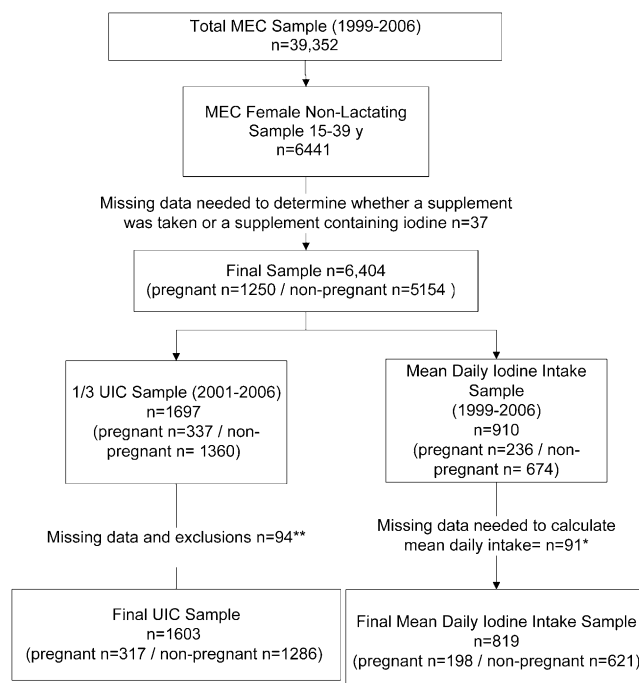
Total MEC Sample (1999-2006)
n=39,352

MEC Female Non-Lactating Sample 15-39 y
n=6441

Missing data needed to determine whether a supplement was taken or a supplement containing iodine n=37

Final Sample n=6,404
(pregnant n=1250 / non-pregnant n=5154 )

1/3 UIC Sample (2001-2006)
n=1697
(pregnant n=337 / non-pregnant n= 1360)

Missing data and exclusions n=94**

Final UIC Sample
n=1603
(pregnant n=317 / non-pregnant n=1286)

Mean Daily Iodine Intake Sample
(1999-2006)
n=910
(pregnant n=236 / non-pregnant n= 674)

Missing data needed to calculate mean daily intake= n=91*

Final Mean Daily Iodine Intake Sample
n=819
(pregnant n=198 / non-pregnant n=621)